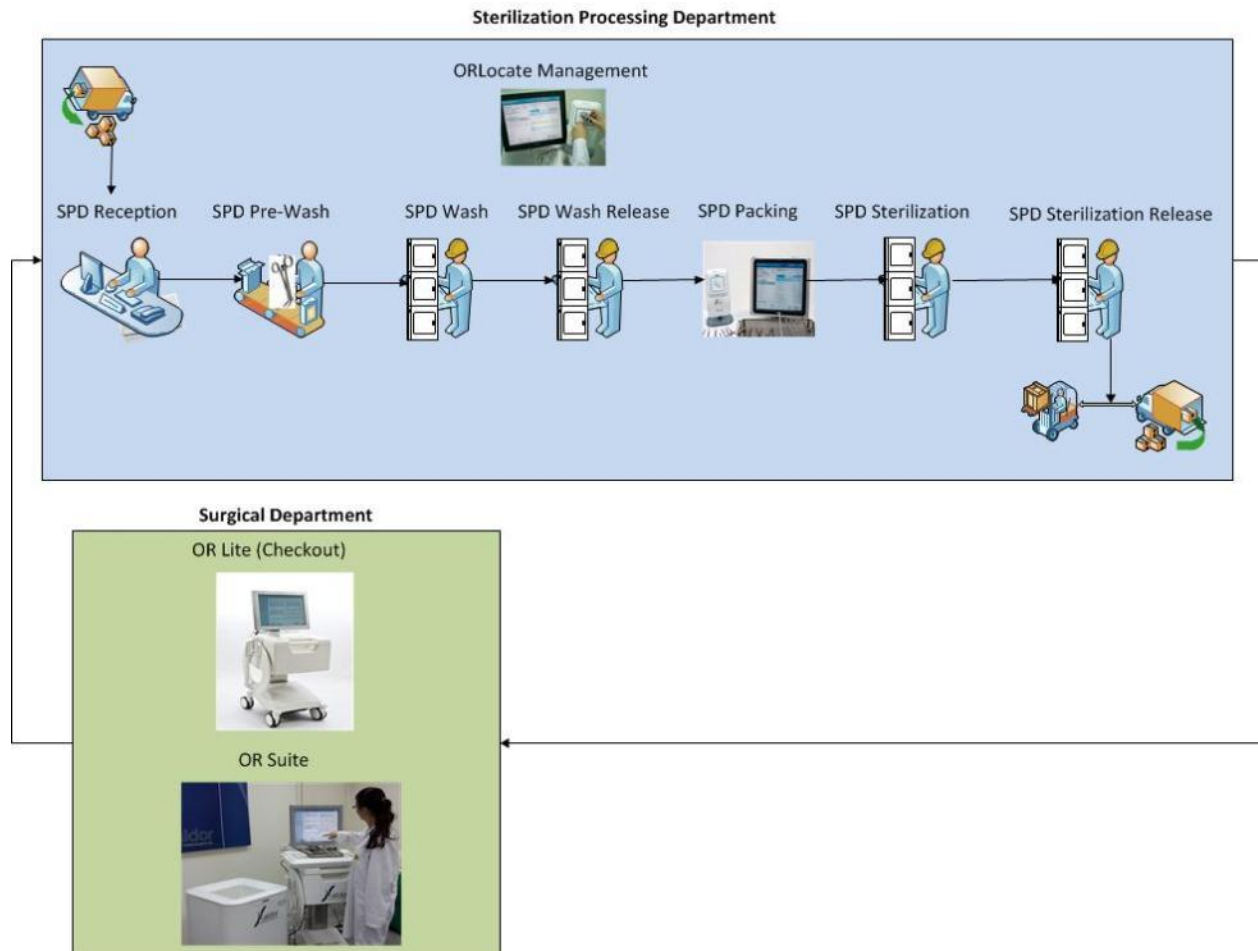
Sterilization Processing Department

ORLocate Management

SPD Reception

SPD Pre-Wash

SPD Wash

SPD Wash Release

SPD Packing

SPD Sterilization

SPD Sterilization Release

Surgical Department

OR Lite (Checkout)

OR Suite